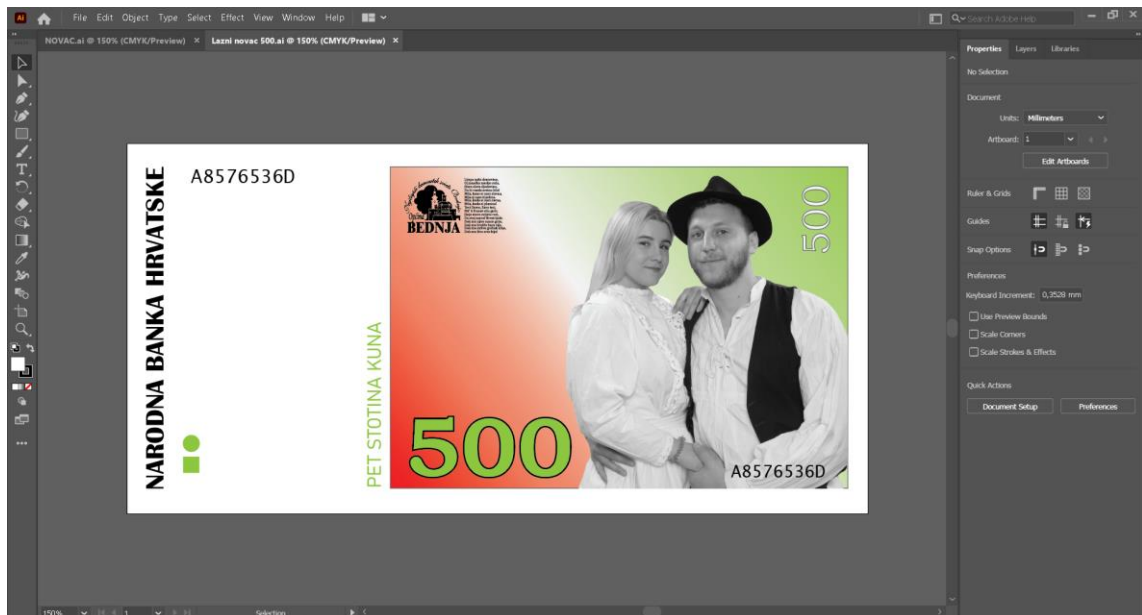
File Edit Object Type Select Effect View Window Help

Search Adobe Help

NOVAC.ai @ 150% (CMYK/Preview) ×
Lazni novac 500.ai @ 150% (CMYK/Preview) ×

NARODNA BANKA HRVATSKE

A8576536D

PET STOTINA KUNA

BEDNJA

500

500

A8576536D

Properties Layers Libraries

No Selection

Document

Units: Millimeters

Artboard: 1

Edit Artboards

Ruler & Grids

Guides

Snap Options

Preferences

Keyboard Increment: 0,3528 mm

Use Preview Bounds

Scale Corners

Scale Strokes & Effects

Quick Actions

Document Setup

Preferences

150%

1

Selection